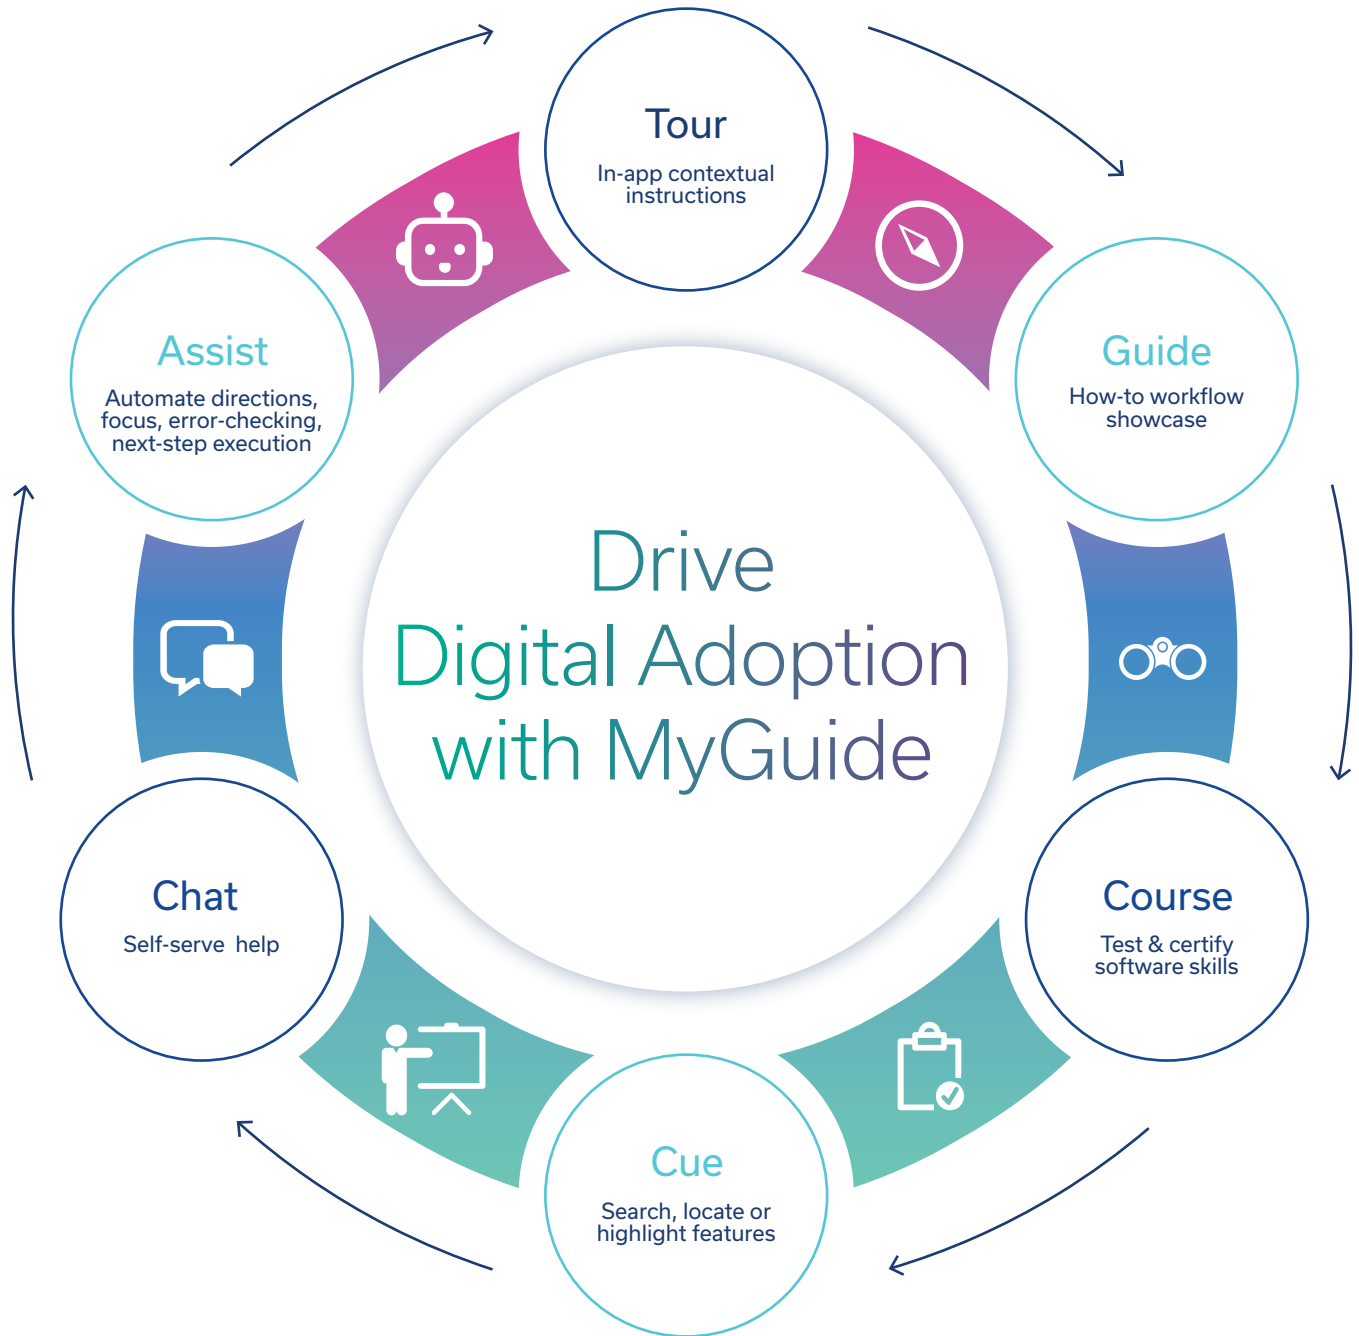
Tour
In-app contextual instructions

Guide
How-to workflow showcase

Course
Test & certify software skills

Cue
Search, locate or highlight features

Chat
Self-serve help

Assist
Automate directions, focus, error-checking, next-step execution

Drive Digital Adoption with MyGuide